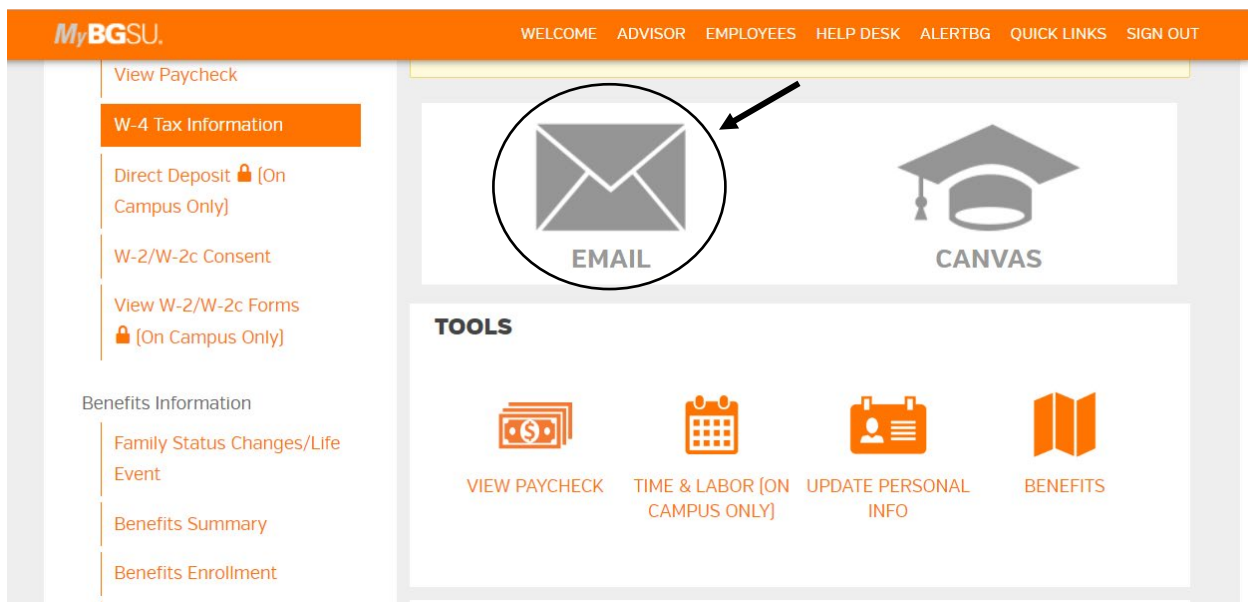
MyBGSU.

WELCOME ADVISOR EMPLOYEES HELP DESK ALERTBG QUICK LINKS SIGN OUT

View Paycheck

W-4 Tax Information

Direct Deposit (On Campus Only)

W-2/W-2c Consent

View W-2/W-2c Forms (On Campus Only)

Benefits Information

Family Status Changes/Life Event

Benefits Summary

Benefits Enrollment

EMAIL

CANVAS

TOOLS

VIEW PAYCHECK

TIME & LABOR (ON CAMPUS ONLY)

UPDATE PERSONAL INFO

BENEFITS